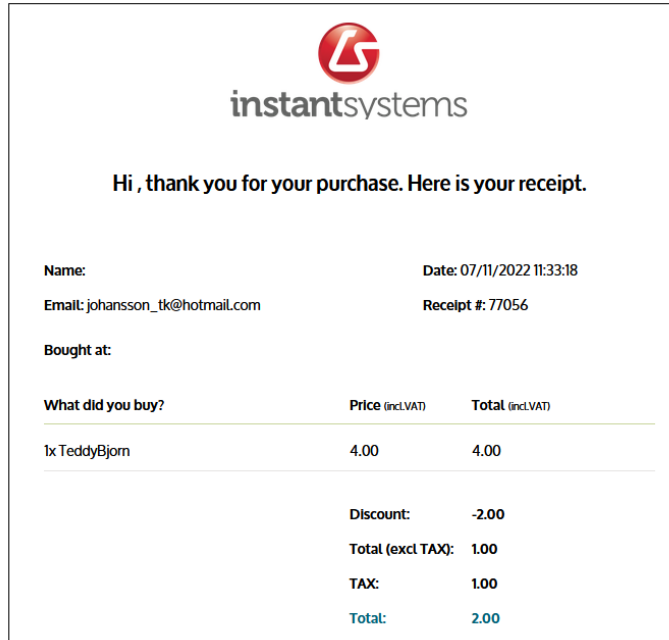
instantsystems

Hi , thank you for your purchase. Here is your receipt.

Name:

Date: 07/11/2022 11:33:18

Email: johansson_tk@hotmail.com

Receipt #: 77056

Bought at:

| What did you buy? | Price (incl.VAT) | Total (incl.VAT) |
|---|---|---|
| 1x TeddyBjorn | 4.00 | 4.00 |

Discount: -2.00

Total (excl TAX): 1.00

TAX: 1.00

Total: 2.00